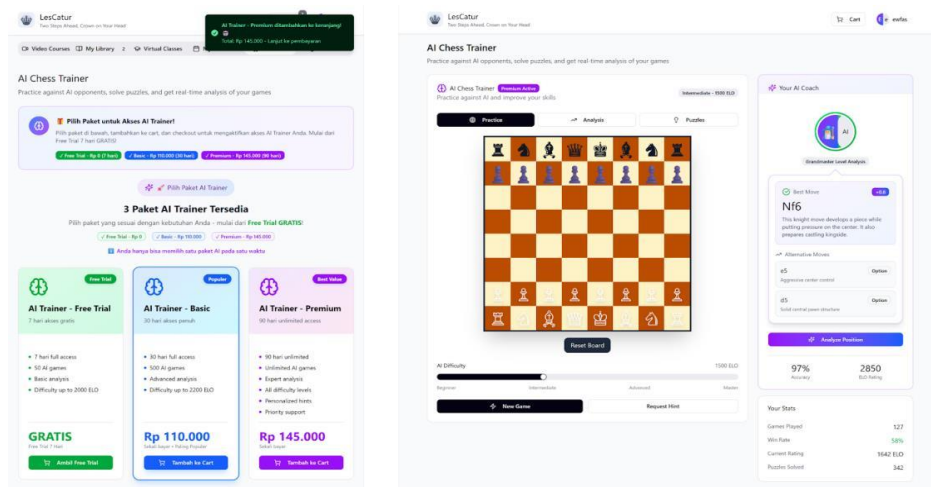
LesCatur
Two Steps Ahead, Crown on Your Head

AI Trainer - Premium ditambahkan ke keranjang!
Total: Rp 145.000 - Lanjut ke pembayaran

Video Courses My Library 2 Virtual Classes

AI Chess Trainer
Practice against AI opponents, solve puzzles, and get real-time analysis of your games

Pilih Paket untuk Akses AI Trainer!
Pilih paket di bawah, tambahkan ke cart, dan checkout untuk mengaktifkan akses AI Trainer Anda. Mulai dari Free Trial 7 hari GRATIS!
✓ Free Trial - Rp 0 (7 hari) ✓ Basic - Rp 110.000 (30 hari) ✓ Premium - Rp 145.000 (90 hari)

Pilih Paket AI Trainer

3 Paket AI Trainer Tersedia
Pilih paket yang sesuai dengan kebutuhan Anda - mulai dari Free Trial GRATIS!
✓ Free Trial - Rp 0 ✓ Basic - Rp 110.000 ✓ Premium - Rp 145.000
Anda hanya bisa memilih satu paket AI pada satu waktu

Free Trial
AI Trainer - Free Trial
7 hari akses gratis
7 hari full access
50 AI games
Basic analysis
Difficulty up to 2000 ELO
GRATIS
Free Trial 7 Hari
Ambil Free Trial

Popular
AI Trainer - Basic
30 hari akses penuh
30 hari full access
500 AI games
Advanced analysis
Difficulty up to 2200 ELO
Rp 110.000
Sekali bayar • Paling Populer
Tambah ke Cart

Best Value
AI Trainer - Premium
90 hari unlimited access
90 hari unlimited
Unlimited AI games
Expert analysis
All difficulty levels
Personalized hints
Priority support
Rp 145.000
Sekali bayar • Hemat
Tambah ke Cart

LesCatur
Two Steps Ahead, Crown on Your Head
Cart ewfas

AI Chess Trainer
Practice against AI opponents, solve puzzles, and get real-time analysis of your games

AI Chess Trainer Premium Active
Practice against AI and improve your skills
Intermediate - 1500 ELO
Practice Analysis Puzzles

Reset Board

AI Difficulty 1500 ELO
Beginner Intermediate Advanced Master
New Game Request Hint

Your AI Coach
AI
Grandmaster Level Analysis
Best Move +0.8
Nf6
This knight move develops a piece while putting pressure on the center. It also prepares castling kingside.
Alternative Moves
e5 Option
Aggressive center control
d5 Option
Solid central pawn structure
Analyze Position
97% Accuracy
2850 ELO Rating

Your Stats
Games Played 127
Win Rate 58%
Current Rating 1642 ELO
Puzzles Solved 342